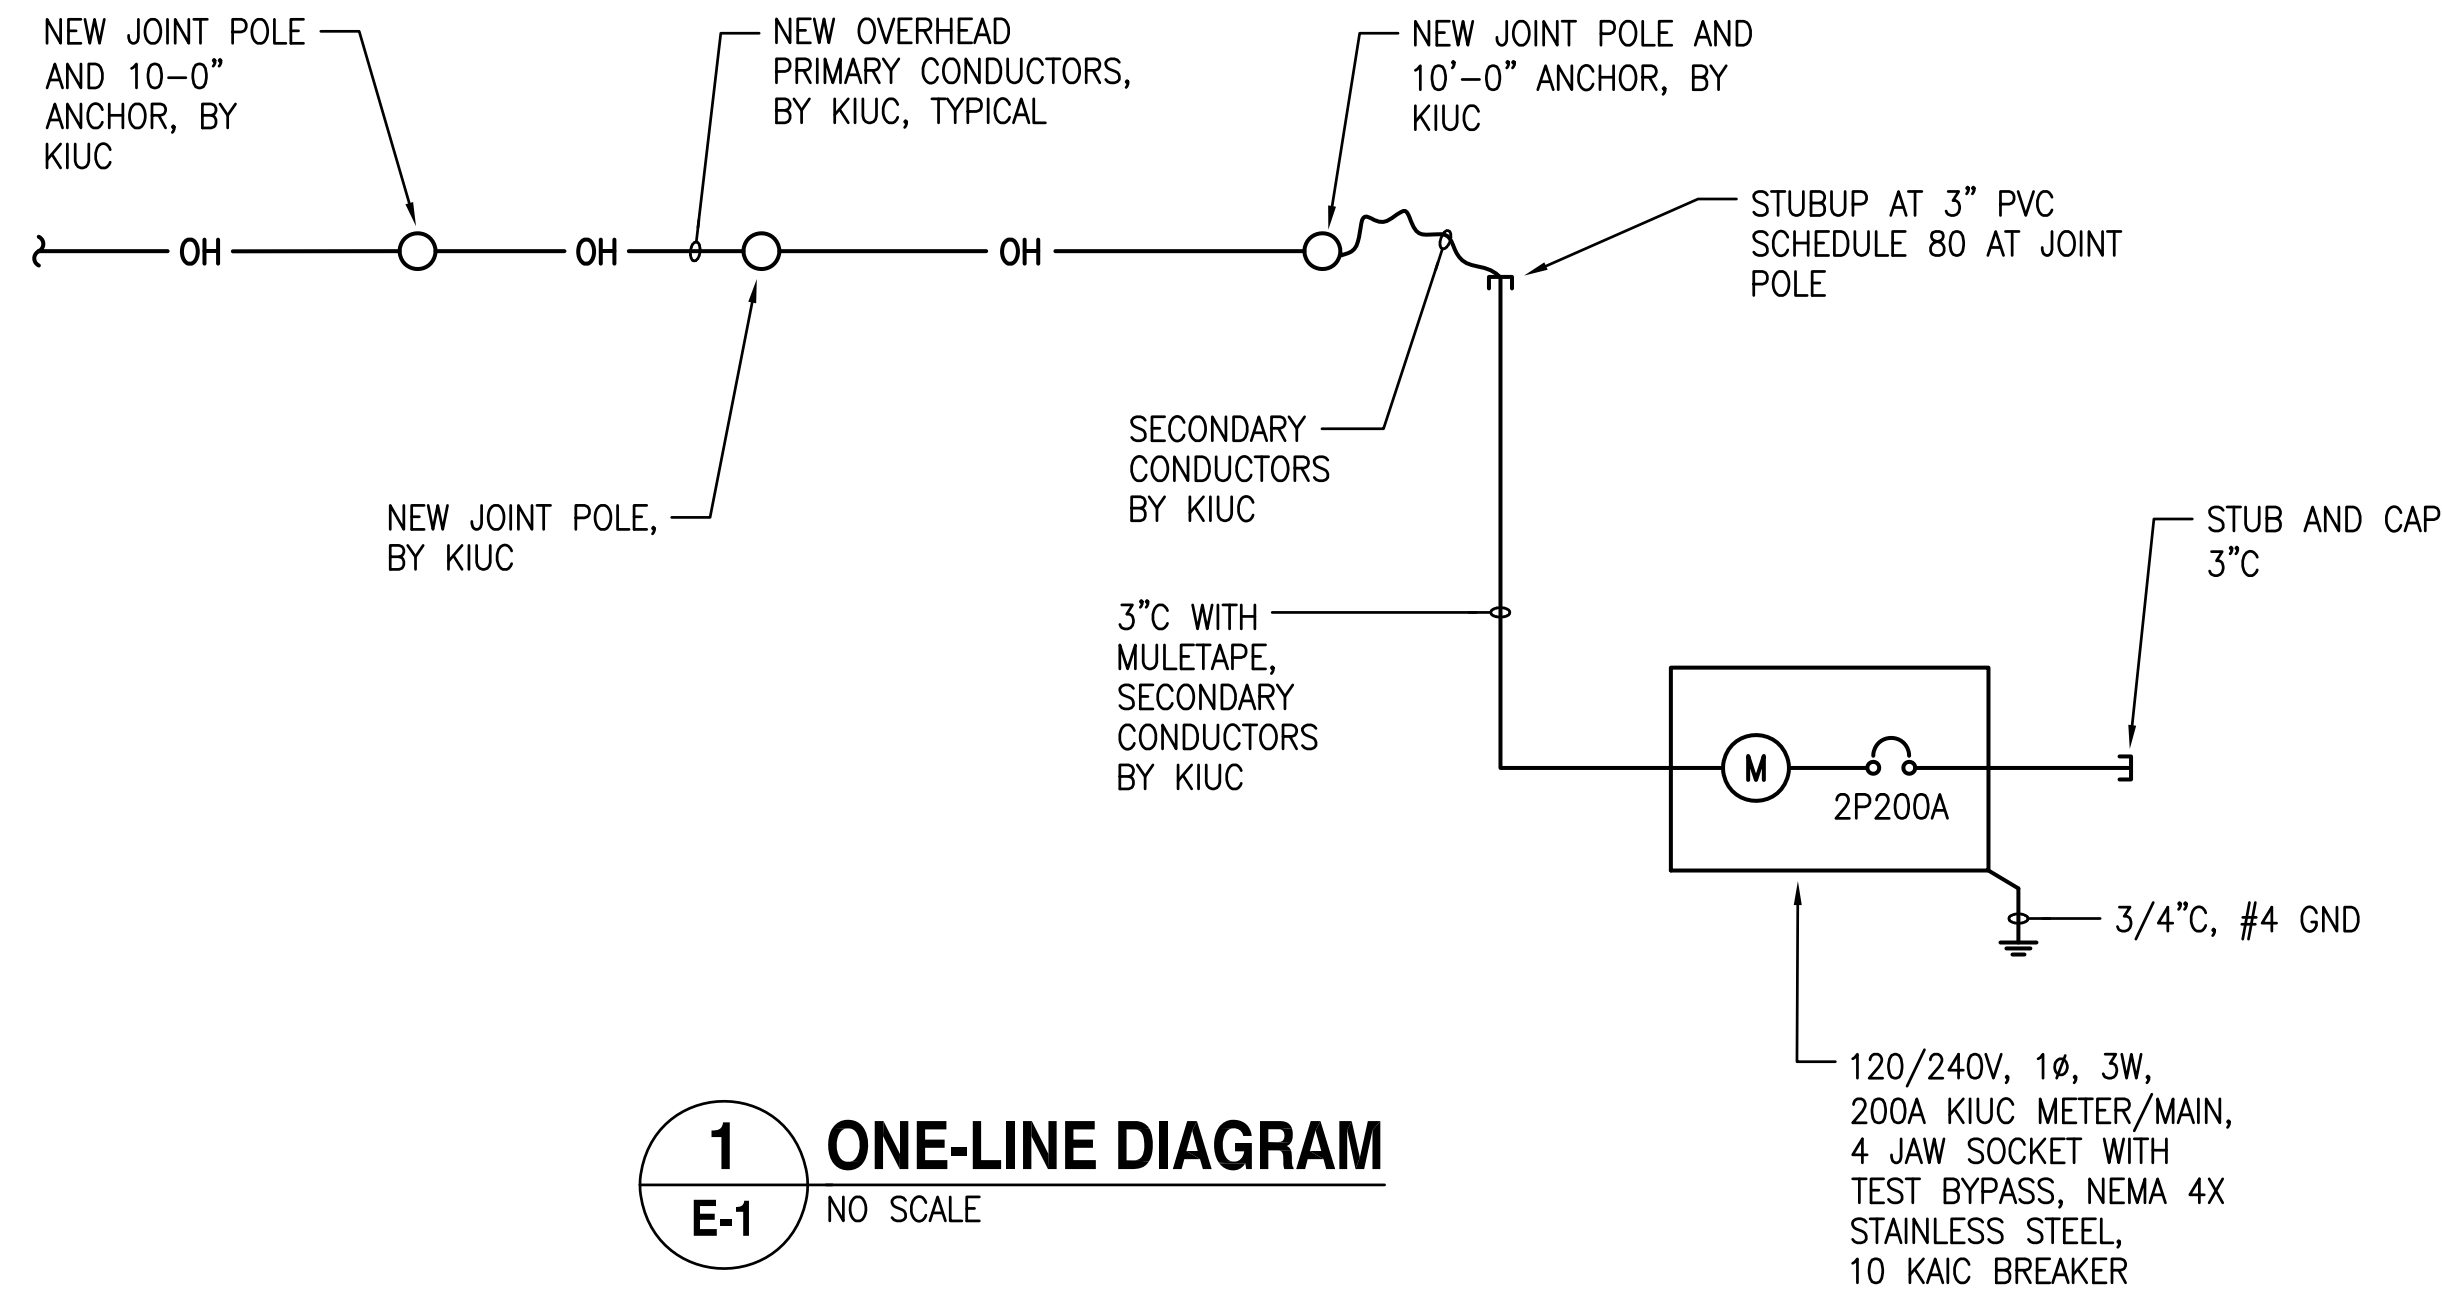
NEW JOINT POLE AND 10–0" ANCHOR, BY KIUC

NEW OVERHEAD PRIMARY CONDUCTORS, BY KIUC, TYPICAL

NEW JOINT POLE AND 10'–0" ANCHOR, BY KIUC

OH

OH

OH

STUBUP AT 3" PVC SCHEDULE 80 AT JOINT POLE

SECONDARY CONDUCTORS BY KIUC

NEW JOINT POLE, BY KIUC

STUB AND CAP 3"C

3"C WITH MULETAPE, SECONDARY CONDUCTORS BY KIUC

M

2P200A

3/4"C, #4 GND

120/240V, 1ø, 3W, 200A KIUC METER/MAIN, 4 JAW SOCKET WITH TEST BYPASS, NEMA 4X STAINLESS STEEL, 10 KAIC BREAKER

1

E-1

ONE-LINE DIAGRAM

NO SCALE